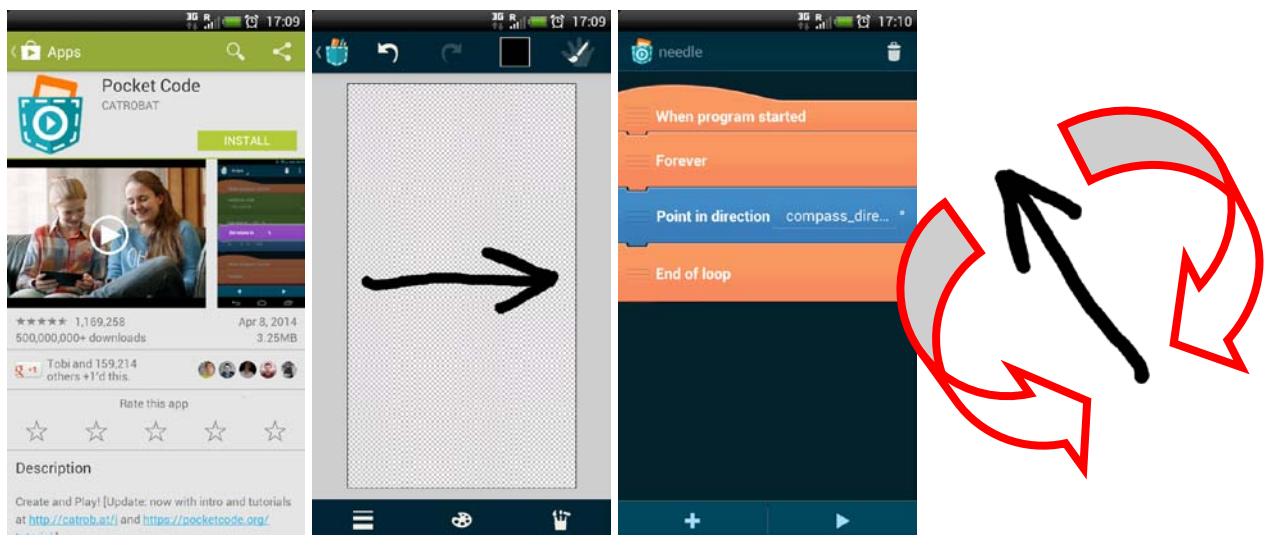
3G 17:09

Apps

Pocket Code
CATROBAT

INSTALL

1,169,258
500,000,000+ downloads

Apr 8, 2014
3.25MB

Tobi and 159,214 others +1'd this.

Rate this app

Description

Create and Play! [Update: now with intro and tutorials at http://catrob.at/i and https://pocketcode.org/ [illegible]

3G 17:09

3G 17:10

needle

When program started

Forever

Point in direction compass_dire...

End of loop